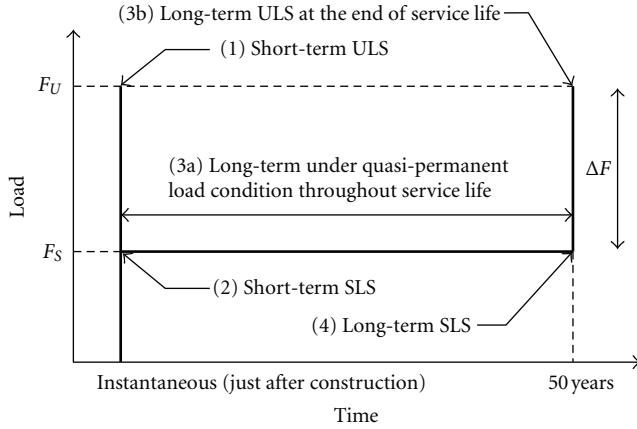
(3b) Long-term ULS at the end of service life

(1) Short-term ULS

$F_U$

(3a) Long-term under quasi-permanent load condition throughout service life

$\Delta F$

Load

$F_S$

(2) Short-term SLS

(4) Long-term SLS

Instantaneous (just after construction)

50 years

Time